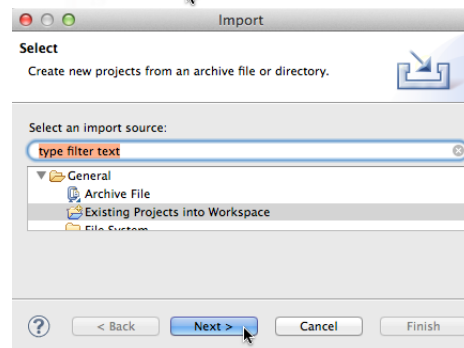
Import

Select

Create new projects from an archive file or directory.

Select an import source:

type filter text

General

Archive File

Existing Projects into Workspace

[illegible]

?

< Back

Next >

Cancel

Finish